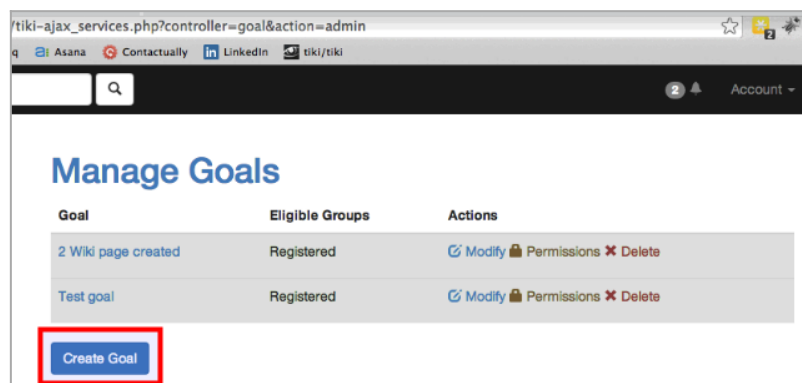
/tiki-ajax_services.php?controller=goal&action=admin

q Asana Contactually LinkedIn tiki/tiki

2 Account

Manage Goals

| Goal | Eligible Groups | Actions |
|---|---|---|
| 2 Wiki page created | Registered | Modify Permissions Delete |
| Test goal | Registered | Modify Permissions Delete |

Create Goal